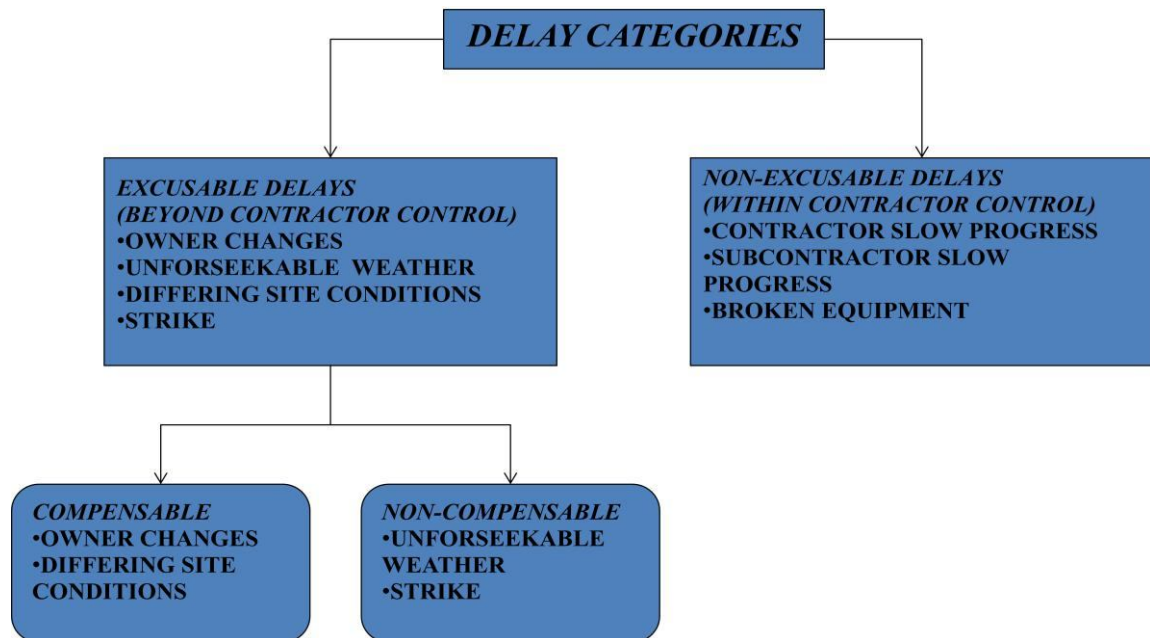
DELAY CATEGORIES

EXCUSABLE DELAYS
(BEYOND CONTRACTOR CONTROL)
•OWNER CHANGES
•UNFORSEEKABLE WEATHER
•DIFFERING SITE CONDITIONS
•STRIKE

NON-EXCUSABLE DELAYS
(WITHIN CONTRACTOR CONTROL)
•CONTRACTOR SLOW PROGRESS
•SUBCONTRACTOR SLOW PROGRESS
•BROKEN EQUIPMENT

COMPENSABLE
•OWNER CHANGES
•DIFFERING SITE CONDITIONS

NON-COMPENSABLE
•UNFORSEEKABLE WEATHER
•STRIKE